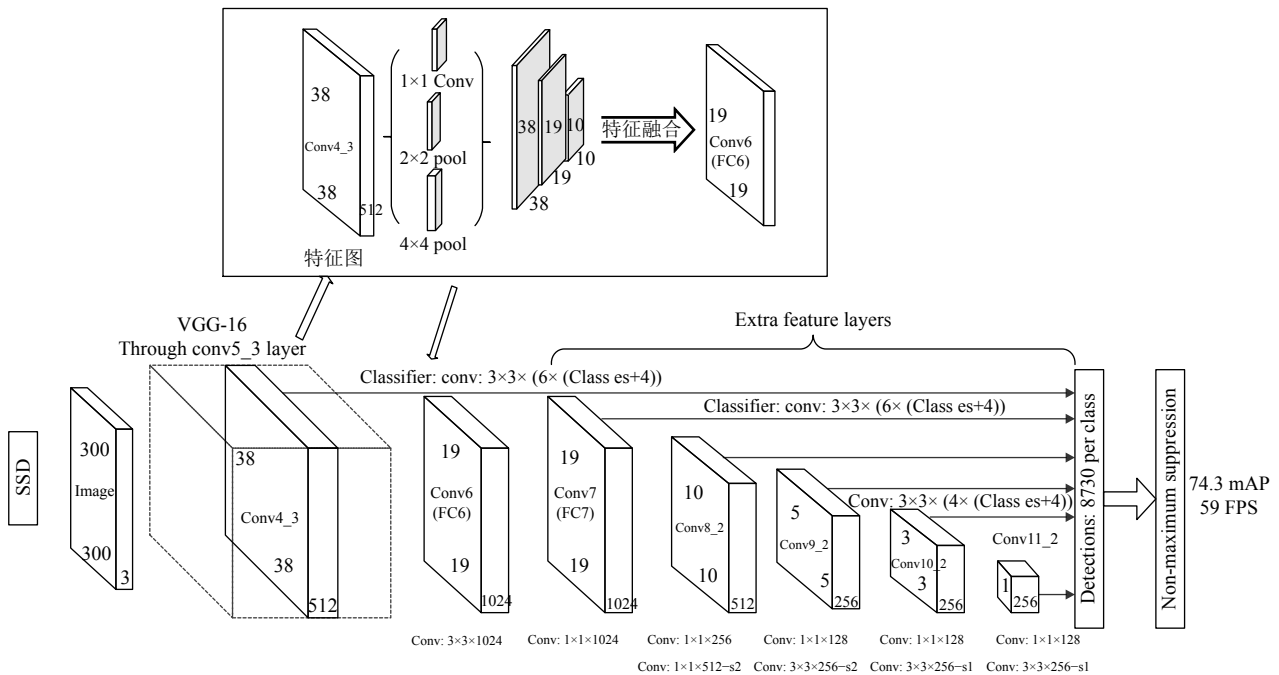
38
Conv4_3
38
512
1×1 Conv
2×2 pool
4×4 pool
38 19 10
10
19
38
特征融合
19
Conv6 (FC6)
19
特征图

VGG-16
Through conv5_3 layer
Extra feature layers
Classifier: conv: 3×3× (6× (Class es+4))
Classifier: conv: 3×3× (6× (Class es+4))
Conv: 3×3× (4× (Class es+4))

SSD
300
Image
300
3
38
Conv4_3
38
512
19
Conv6 (FC6)
19
1024
19
Conv7 (FC7)
19
1024
10
Conv8_2
10
512
5
Conv9_2
5
256
3
Conv10_2
3
256
Conv11_2
1
256
Detections: 8730 per class
Non-maximum suppression
74.3 mAP
59 FPS

Conv: 3×3×1024
Conv: 1×1×1024
Conv: 1×1×256
Conv: 1×1×512−s2
Conv: 1×1×128
Conv: 3×3×256−s2
Conv: 1×1×128
Conv: 3×3×256−s1
Conv: 1×1×128
Conv: 3×3×256−s1